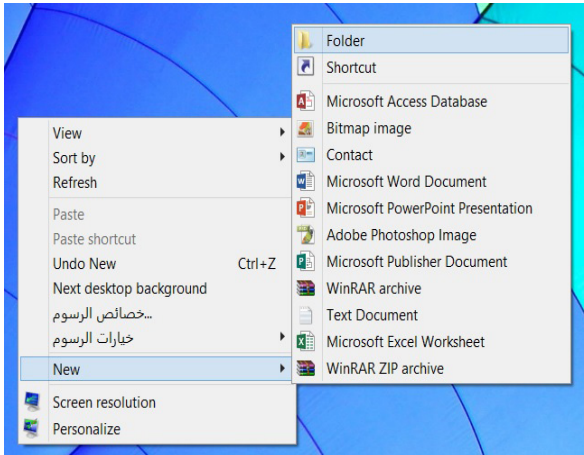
View
Sort by
Refresh
Paste
Paste shortcut
Undo New Ctrl+Z
Next desktop background
خصائص الرسوم...
خيارات الرسوم
New
Screen resolution
Personalize

Folder
Shortcut
Microsoft Access Database
Bitmap image
Contact
Microsoft Word Document
Microsoft PowerPoint Presentation
Adobe Photoshop Image
Microsoft Publisher Document
WinRAR archive
Text Document
Microsoft Excel Worksheet
WinRAR ZIP archive